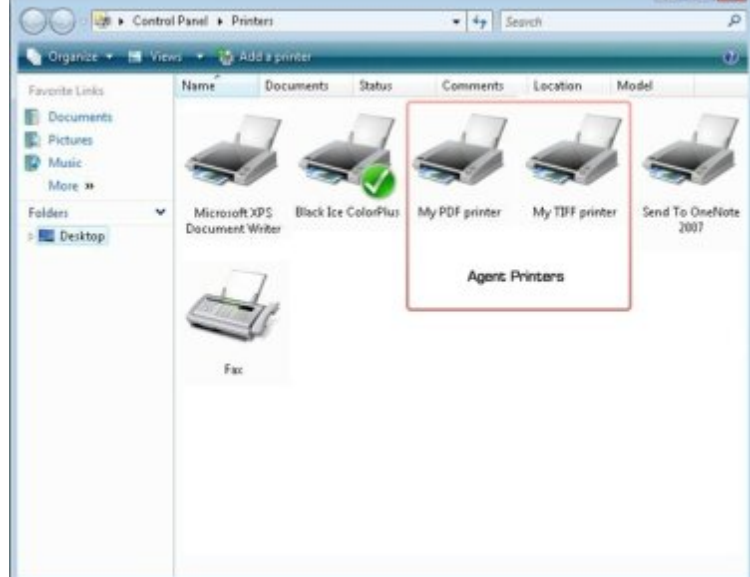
▸ Control Panel ▸ Printers

Search

Organize ▾ Views ▾ Add a printer

Favorite Links

Documents

Pictures

Music

More »

Folders

Desktop

| Name | Documents | Status | Comments | Location | Model |
|---|---|---|---|---|---|

Microsoft XPS Document Writer

Black Ice ColorPlus

My PDF printer

My TIFF printer

Send To OneNote 2007

Agent Printers

Fax